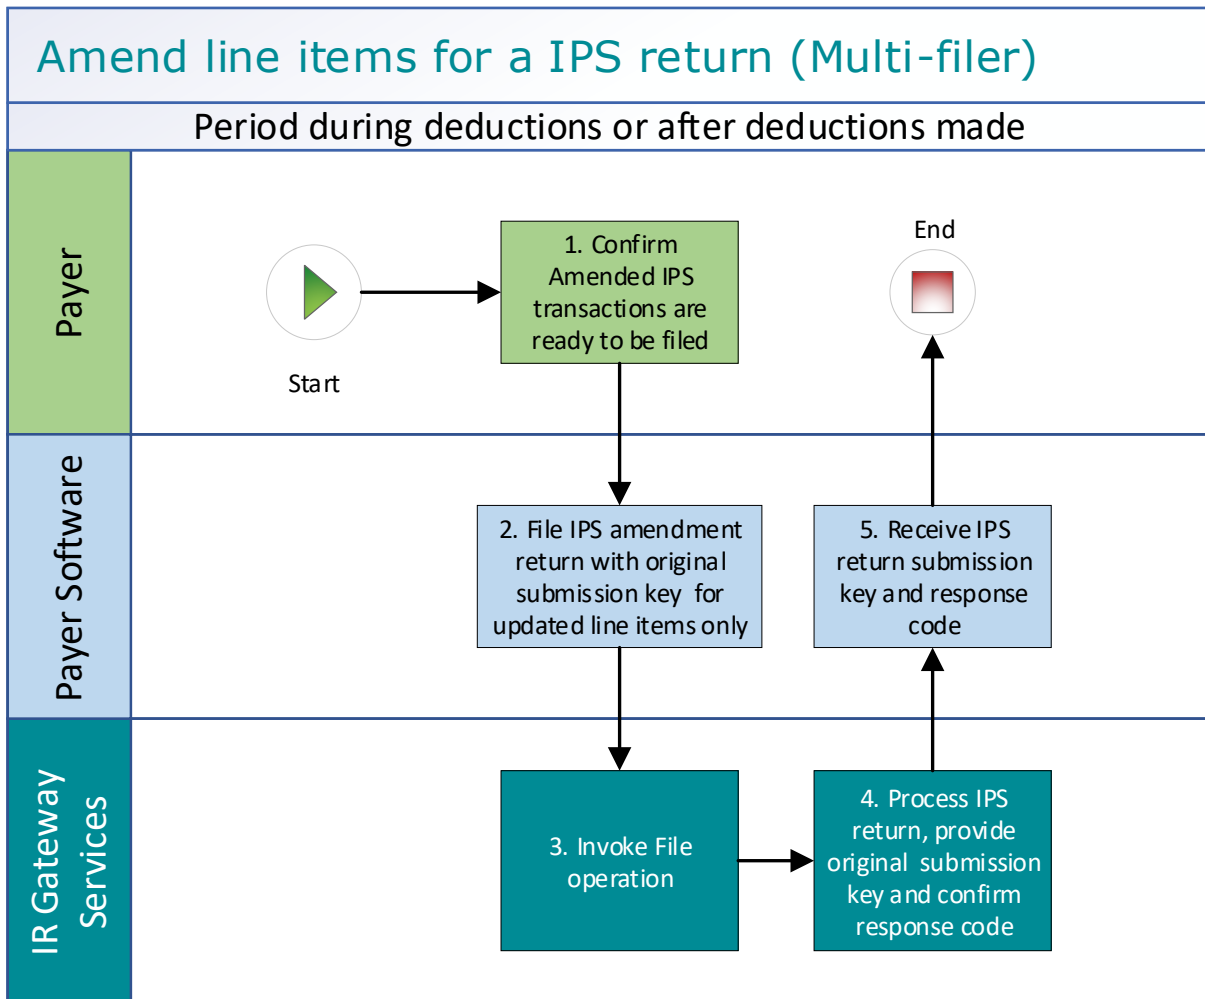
Amend line items for a IPS return (Multi-filer)

Period during deductions or after deductions made

Payer

Start

1. Confirm Amended IPS transactions are ready to be filed

End

Payer Software

2. File IPS amendment return with original submission key for updated line items only

5. Receive IPS return submission key and response code

IR Gateway Services

3. Invoke File operation

4. Process IPS return, provide original submission key and confirm response code